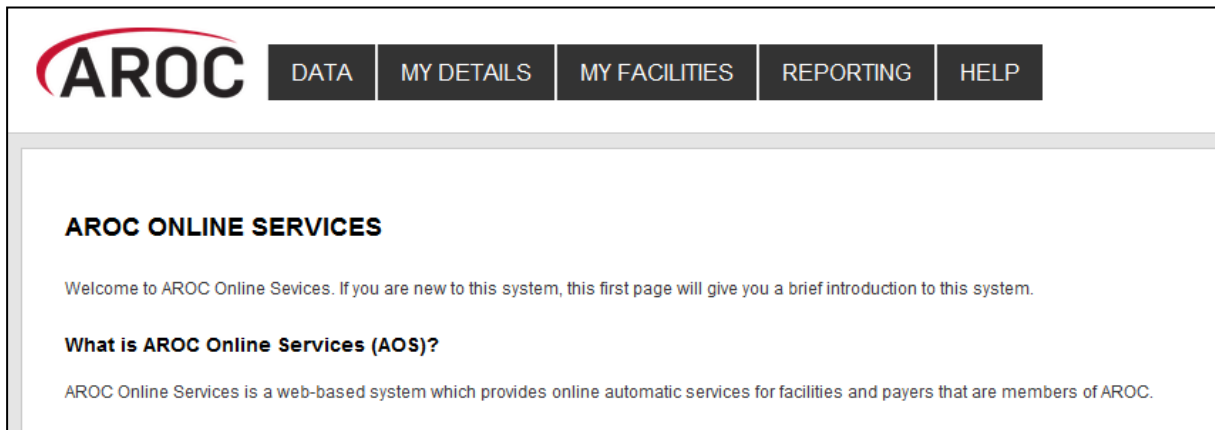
AROC

DATA MY DETAILS MY FACILITIES REPORTING HELP

AROC ONLINE SERVICES

Welcome to AROC Online Sevices. If you are new to this system, this first page will give you a brief introduction to this system.

What is AROC Online Services (AOS)?

AROC Online Services is a web-based system which provides online automatic services for facilities and payers that are members of AROC.